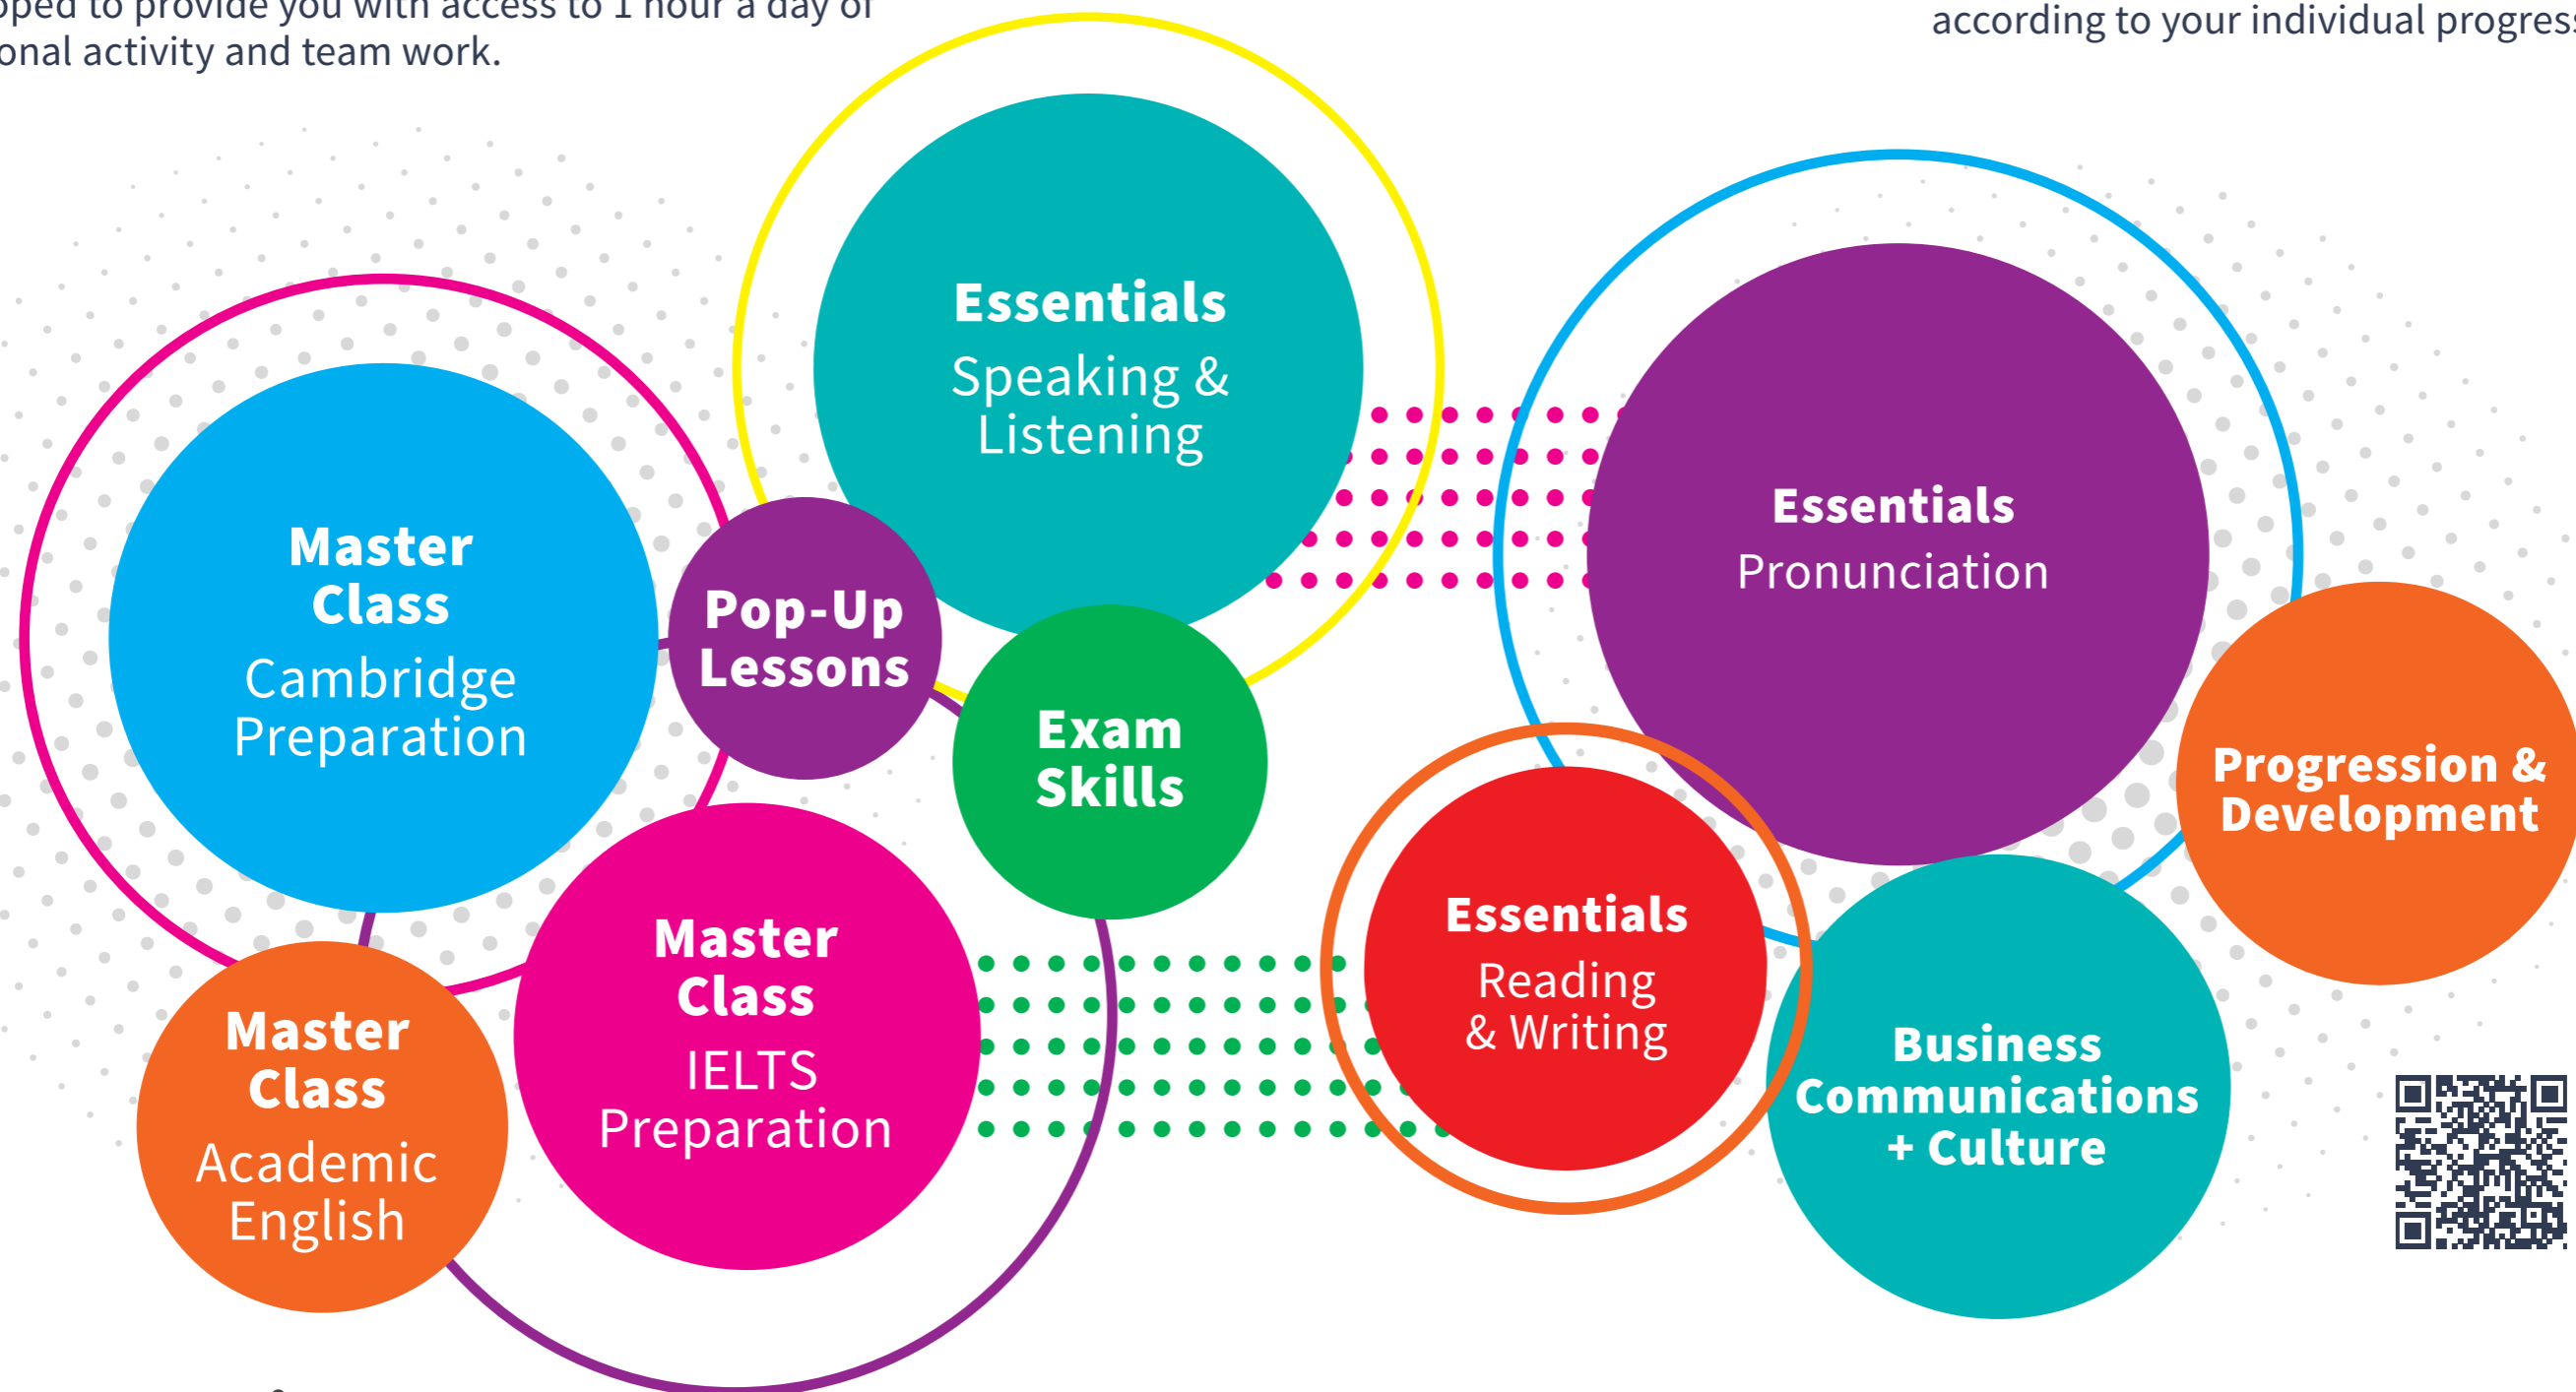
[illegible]oped to provide you with access to 1 hour a day of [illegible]onal activity and team work.

according to your individual progres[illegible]

Essentials
Speaking & Listening

Master Class
Cambridge Preparation

Pop-Up Lessons

Exam Skills

Essentials
Pronunciation

Progression & Development

Essentials
Reading & Writing

Master Class
IELTS Preparation

Master Class
Academic English

Business Communications + Culture